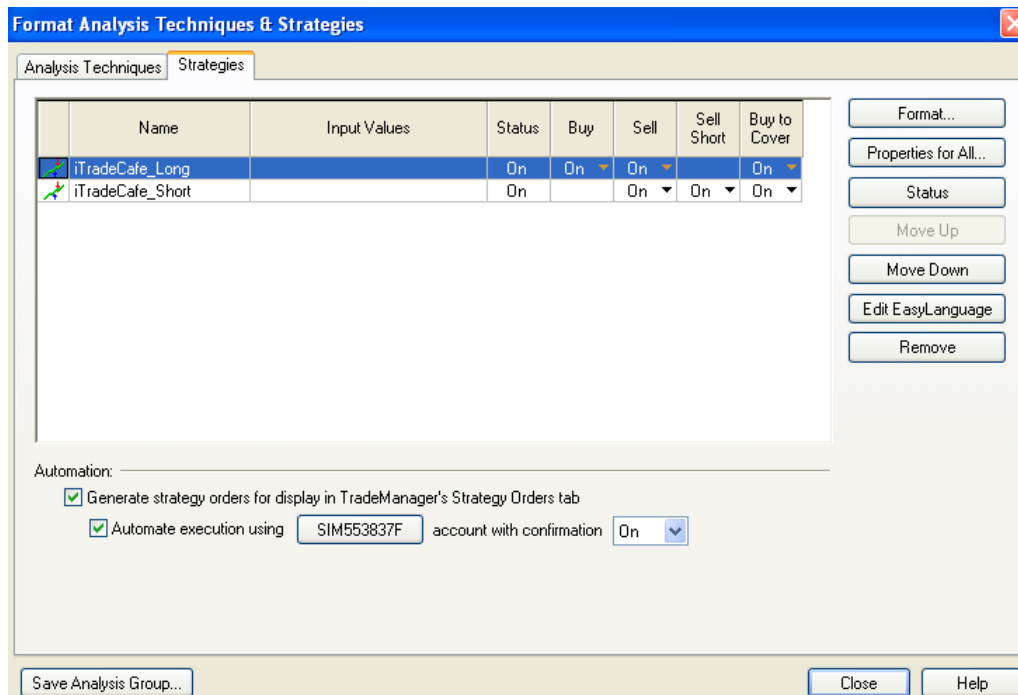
Format Analysis Techniques & Strategies

Analysis Techniques | Strategies

| Name | Input Values | Status | Buy | Sell | Sell Short | Buy to Cover |
|---|---|---|---|---|---|---|
| iTradeCafe_Long | | On | On | On | | On |
| iTradeCafe_Short | | On | | On | On | On |

Format...
Properties for All...
Status
Move Up
Move Down
Edit EasyLanguage
Remove

Automation:
Generate strategy orders for display in TradeManager's Strategy Orders tab
Automate execution using SIM553837F account with confirmation On

Save Analysis Group...
Close
Help